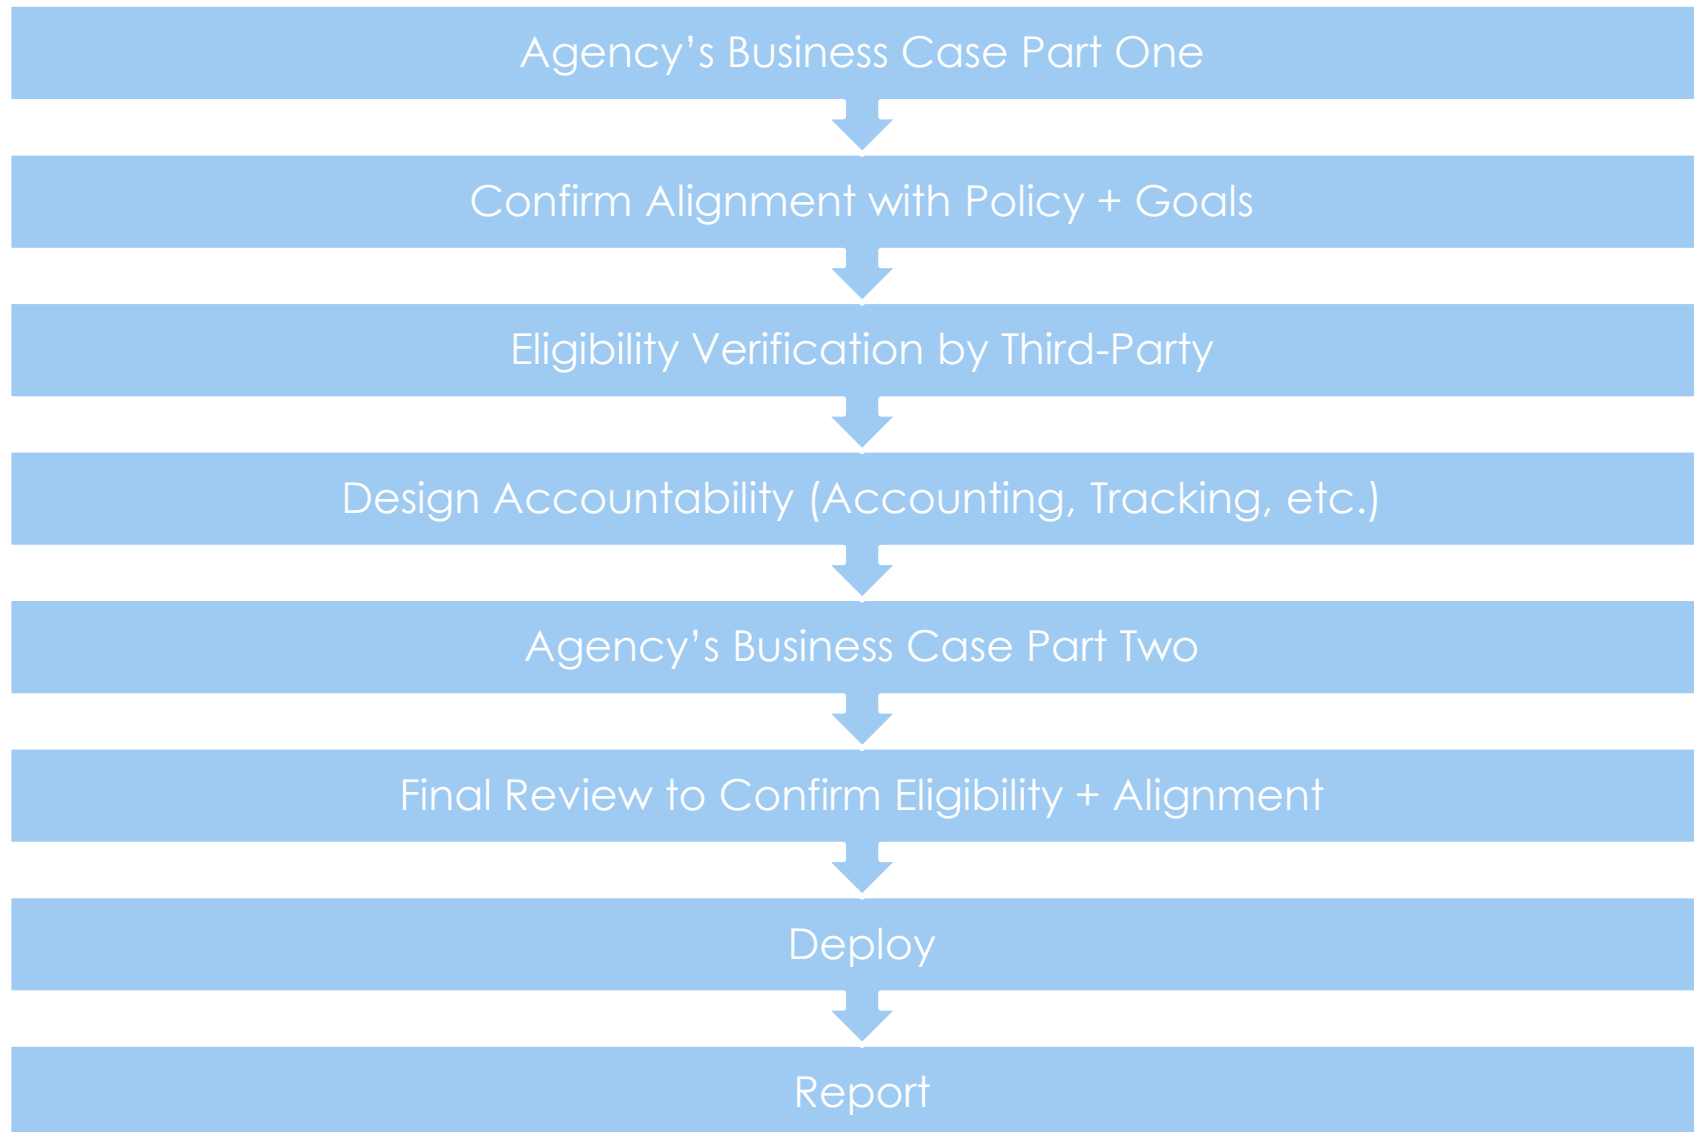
Agency’s Business Case Part One

Confirm Alignment with Policy + Goals

Eligibility Verification by Third-Party

Design Accountability (Accounting, Tracking, etc.)

Agency’s Business Case Part Two

Final Review to Confirm Eligibility + Alignment

Deploy

Report